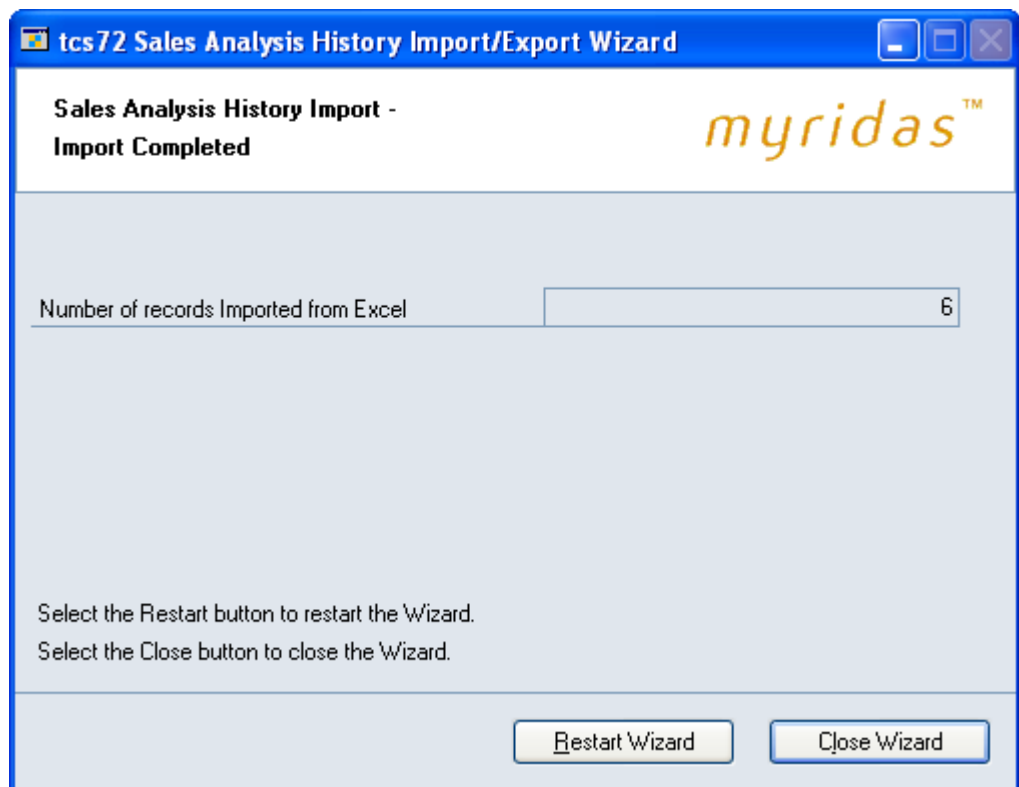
tcs72 Sales Analysis History Import/Export Wizard

Sales Analysis History Import - Import Completed

myridas™

Number of records Imported from Excel 6

Select the Restart button to restart the Wizard.

Select the Close button to close the Wizard.

Restart Wizard

Close Wizard